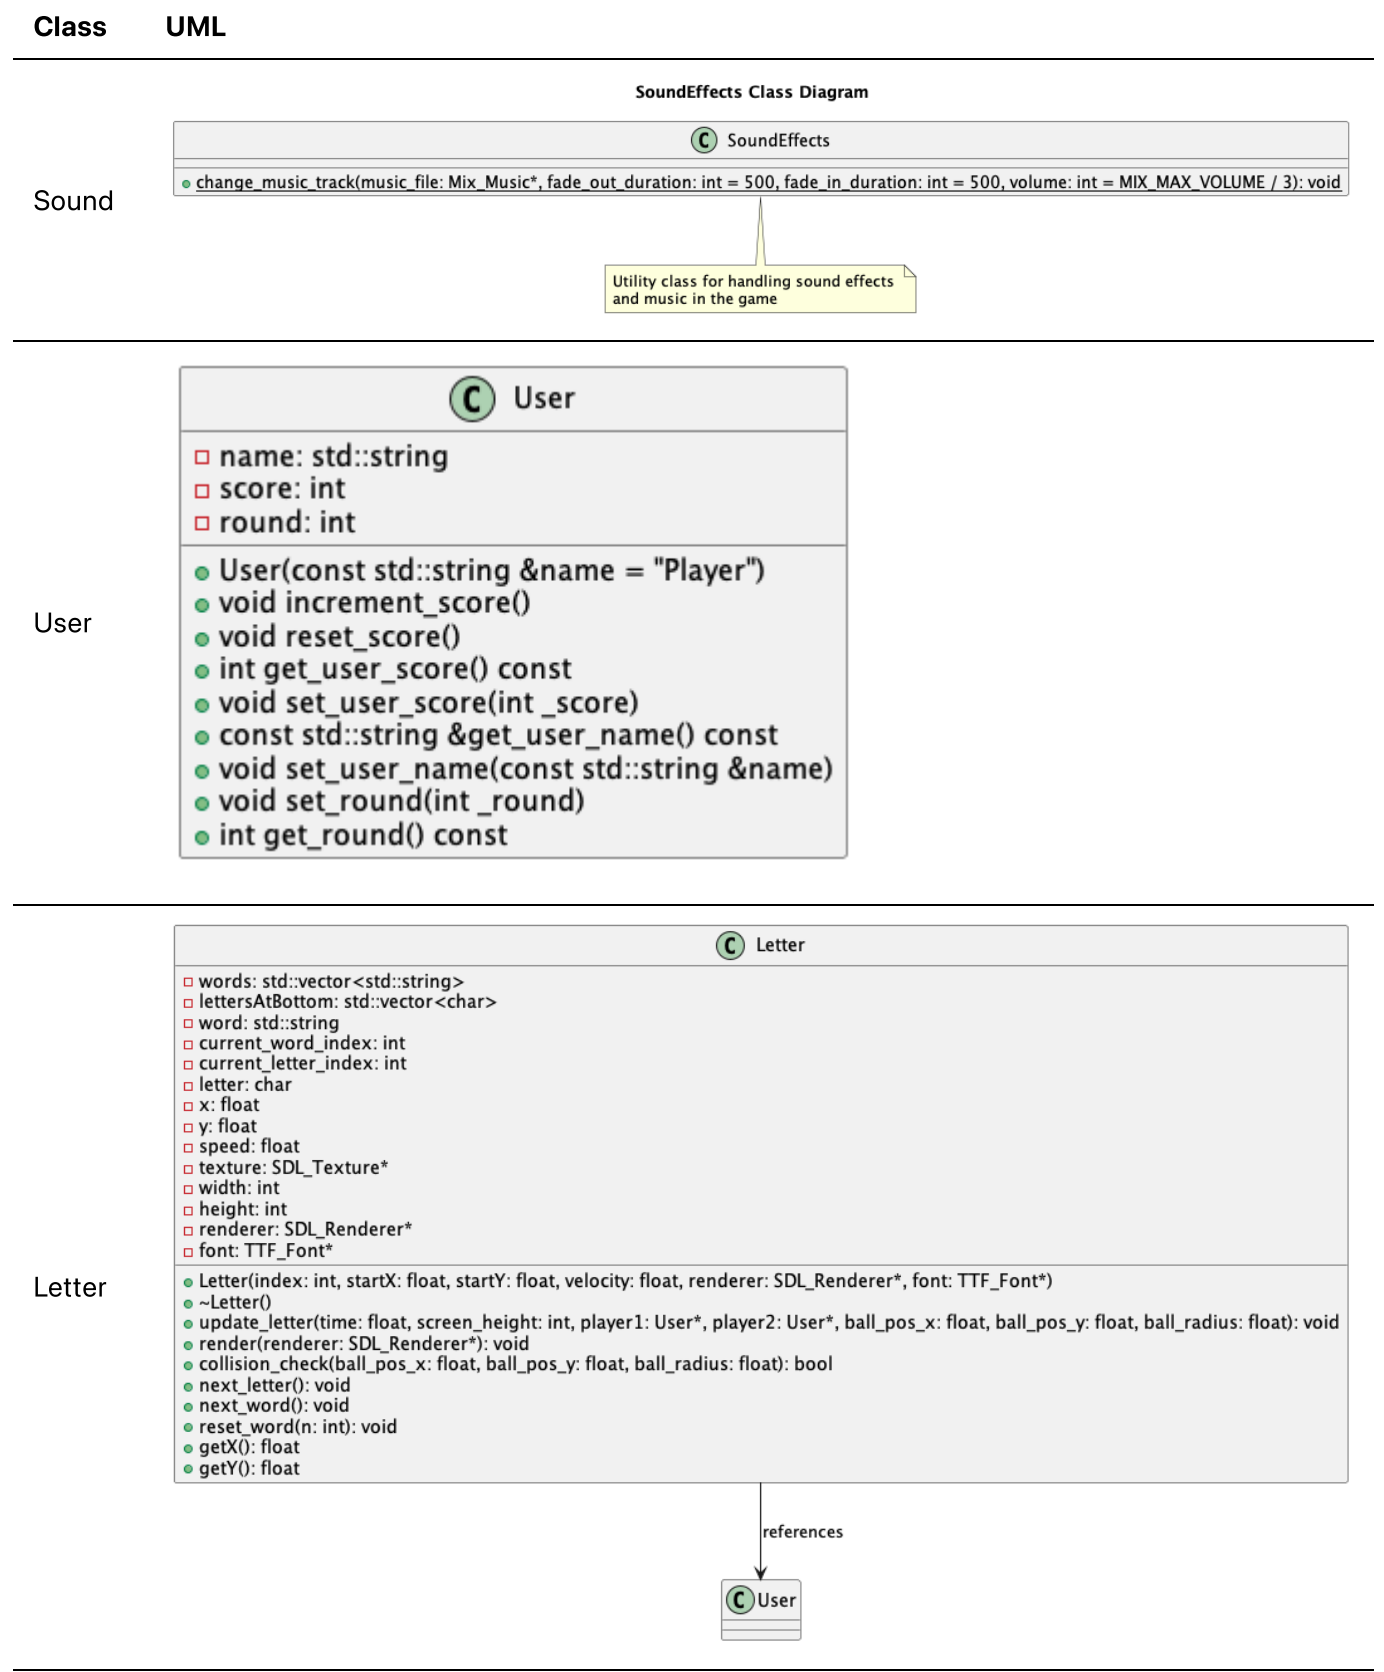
| Class | UML |
|---|---|
| Sound | SoundEffects Class Diagram<br>C SoundEffects<br>change_music_track(music_file: Mix_Music*, fade_out_duration: int = 500, fade_in_duration: int = 500, volume: int = MIX_MAX_VOLUME / 3): void<br>Utility class for handling sound effects and music in the game |
| User | C User<br>name: std::string<br>score: int<br>round: int<br>User(const std::string &name = "Player")<br>void increment_score()<br>void reset_score()<br>int get_user_score() const<br>void set_user_score(int _score)<br>const std::string &get_user_name() const<br>void set_user_name(const std::string &name)<br>void set_round(int _round)<br>int get_round() const |
| Letter | C Letter<br>words: std::vector<std::string><br>lettersAtBottom: std::vector<char><br>word: std::string<br>current_word_index: int<br>current_letter_index: int<br>letter: char<br>x: float<br>y: float<br>speed: float<br>texture: SDL_Texture*<br>width: int<br>height: int<br>renderer: SDL_Renderer*<br>font: TTF_Font*<br>Letter(index: int, startX: float, startY: float, velocity: float, renderer: SDL_Renderer*, font: TTF_Font*)<br>~Letter()<br>update_letter(time: float, screen_height: int, player1: User*, player2: User*, ball_pos_x: float, ball_pos_y: float, ball_radius: float): void<br>render(renderer: SDL_Renderer*): void<br>collision_check(ball_pos_x: float, ball_pos_y: float, ball_radius: float): bool<br>next_letter(): void<br>next_word(): void<br>reset_word(n: int): void<br>getX(): float<br>getY(): float<br>references<br>C User |